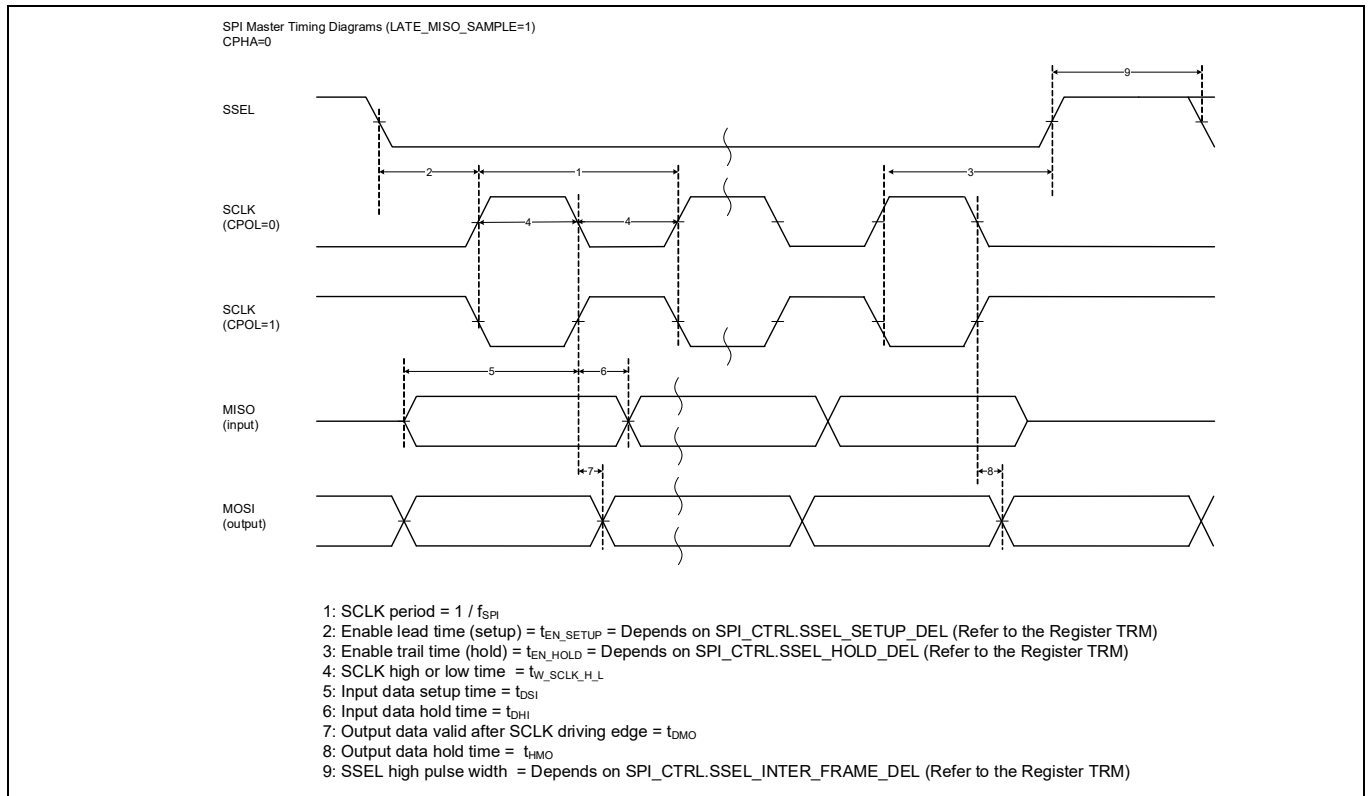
SPI Master Timing Diagrams (LATE_MISO_SAMPLE=1)
CPHA=0

9

SSEL

2

1

3

SCLK
(CPOL=0)

4

4

SCLK
(CPOL=1)

5

6

MISO
(input)

7

8

MOSI
(output)

1: SCLK period = 1 / $f_{SPI}$
2: Enable lead time (setup) = $t_{EN\_SETUP}$ = Depends on SPI_CTRL.SSEL_SETUP_DEL (Refer to the Register TRM)
3: Enable trail time (hold) = $t_{EN\_HOLD}$ = Depends on SPI_CTRL.SSEL_HOLD_DEL (Refer to the Register TRM)
4: SCLK high or low time = $t_{W\_SCLK\_H\_L}$
5: Input data setup time = $t_{DSI}$
6: Input data hold time = $t_{DHI}$
7: Output data valid after SCLK driving edge = $t_{DMO}$
8: Output data hold time = $t_{HMO}$
9: SSEL high pulse width = Depends on SPI_CTRL.SSEL_INTER_FRAME_DEL (Refer to the Register TRM)